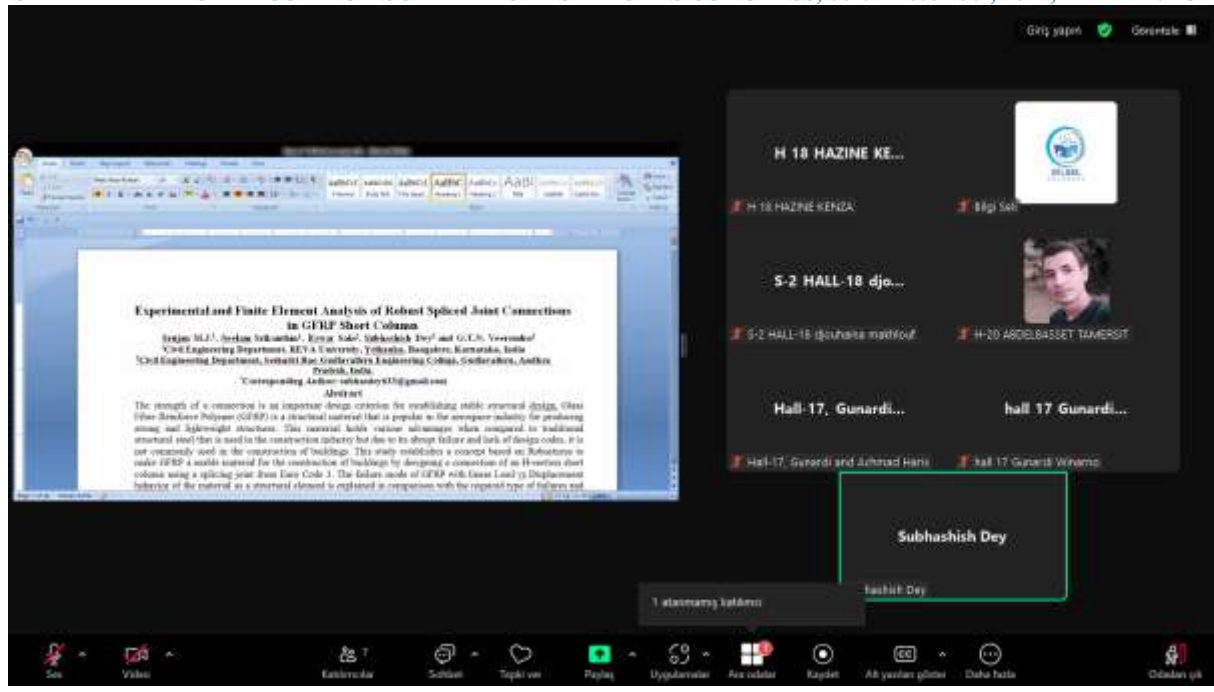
Giriş yapın Görüntüle

Experimental and Finite Element Analysis of Robust Spliced Joint Connections in GFRP Short Column

Sanjay M.J.¹, Seelam Srikanthm¹, Kowsr Sab², Subhashish Dey² and G.T.N. Veerendra²

¹Civil Engineering Department, REVA University, Yelhanka, Bangalore, Karnataka, India

²Civil Engineering Department, Seshadri Rao Gudlavalleru Engineering College, Gudlavalleru, Andhra Pradesh, India.

*Corresponding Author: subhashey633@gmail.com

Abstract

The strength of a connection is an important design criterion for establishing stable structural design. Glass Fibre Reinforce Polymer (GFRP) is a structural material that is popular in the aerospace industry for producing strong and lightweight structures. This material holds various advantages when compared to traditional structural steel that is used in the construction industry but due to its abrupt failure and lack of design codes, it is not commonly used in the construction of buildings. This study establishes a concept based on Robustness to make GFRP a usable material for the construction of buildings by designing a connection of an H-section short column using a splicing joint from Euro Code 3. The failure mode of GFRP with linear Load vs Displacement behavior of the material as a structural element is explained in comparison with the required type of failure and

H 18 HAZINE KE...
H 18 HAZINE KENZA
Bilgi Seli
S-2 HALL-18 djo...
S-2 HALL-18 djouhaina makhlouf
H-20 ABDELBASSET TAMERSIT
Hall-17, Gunardi...
Hall-17, Gunardi and Achmad Haris
hall 17 Gunardi...
hall 17 Gunardi Winarno
Subhashish Dey
hashish Dey

1 atanmamış katılımcı

Ses
Video
Katılımcılar 7
Sohbet
Tepki ver
Paylaş
Uygulamalar
Ara odalar
Kaydet
Alt yazıları göster
Daha fazla
Odadan çık